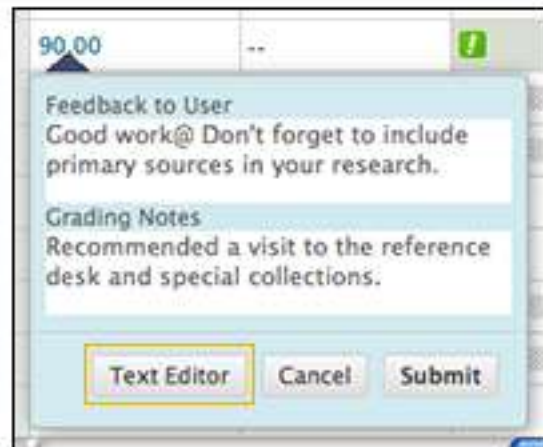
90.00 | -- | !

Feedback to User
Good work@ Don't forget to include primary sources in your research.

Grading Notes
Recommended a visit to the reference desk and special collections.

Text Editor | Cancel | Submit